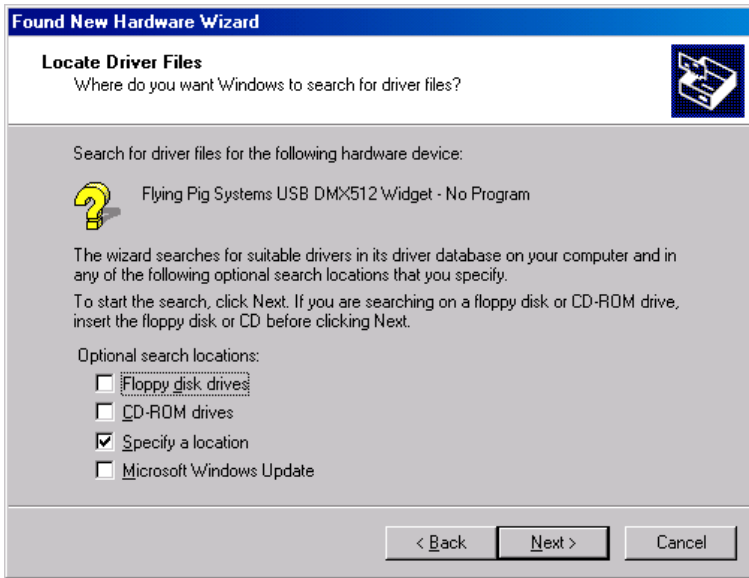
Found New Hardware Wizard

Locate Driver Files
Where do you want Windows to search for driver files?

Search for driver files for the following hardware device:

Flying Pig Systems USB DMX512 Widget - No Program

The wizard searches for suitable drivers in its driver database on your computer and in any of the following optional search locations that you specify.

To start the search, click Next. If you are searching on a floppy disk or CD-ROM drive, insert the floppy disk or CD before clicking Next.

Optional search locations:

☐ Floppy disk drives
☐ CD-ROM drives
☑ Specify a location
☐ Microsoft Windows Update

< Back | Next > | Cancel